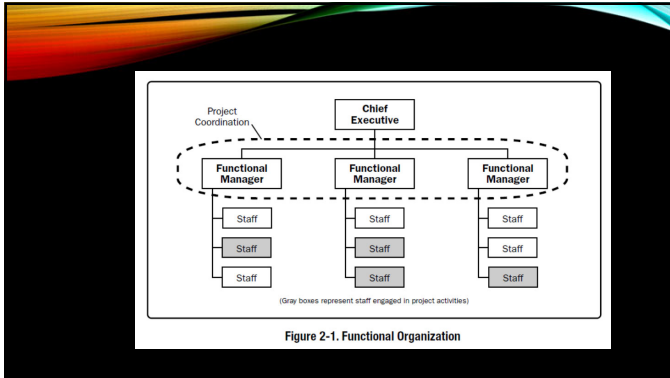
Project Coordination

Chief Executive

Functional Manager

Functional Manager

Functional Manager

Staff

Staff

Staff

Staff

Staff

Staff

Staff

Staff

Staff

(Gray boxes represent staff engaged in project activities)

Figure 2-1. Functional Organization